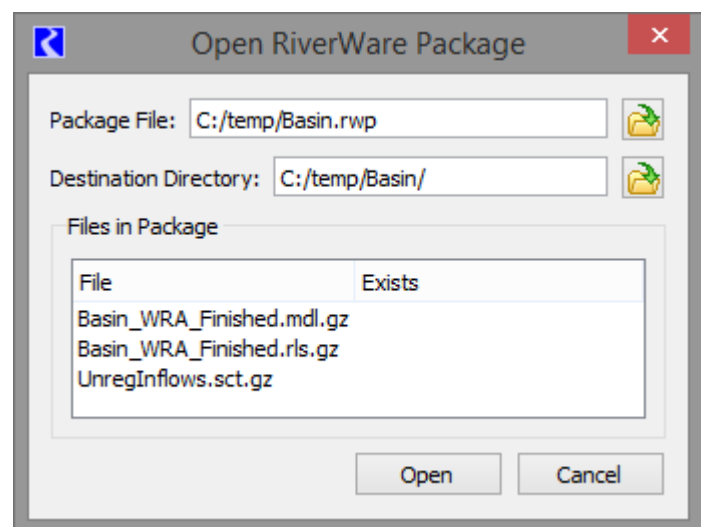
Open RiverWare Package

Package File: C:/temp/Basin.rwp

Destination Directory: C:/temp/Basin/

Files in Package

| File | Exists |
|---|---|
| Basin_WRA_Finished.mdl.gz | |
| Basin_WRA_Finished.rls.gz | |
| UnregInflows.sct.gz | |

Open Cancel